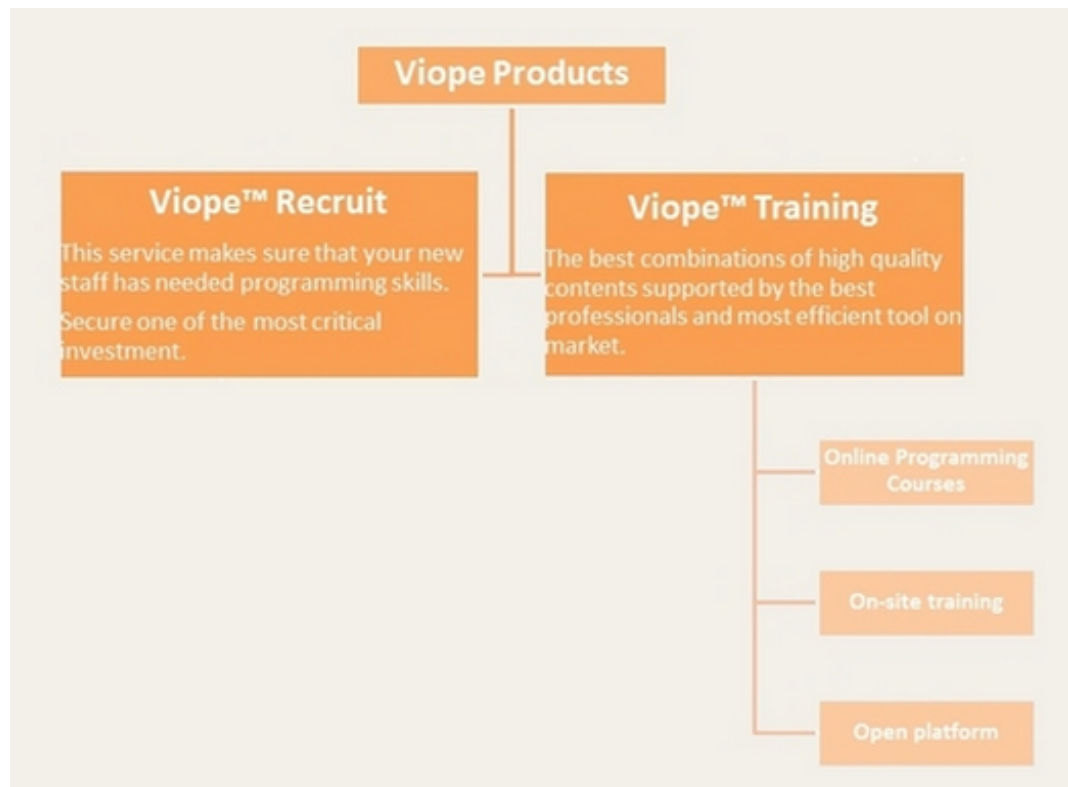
Viope Products

Viope™ Recruit

This service makes sure that your new staff has needed programming skills.

Secure one of the most critical investment.

Viope™ Training

The best combinations of high quality contents supported by the best professionals and most efficient tool on market.

Online Programming Courses

On-site training

Open platform